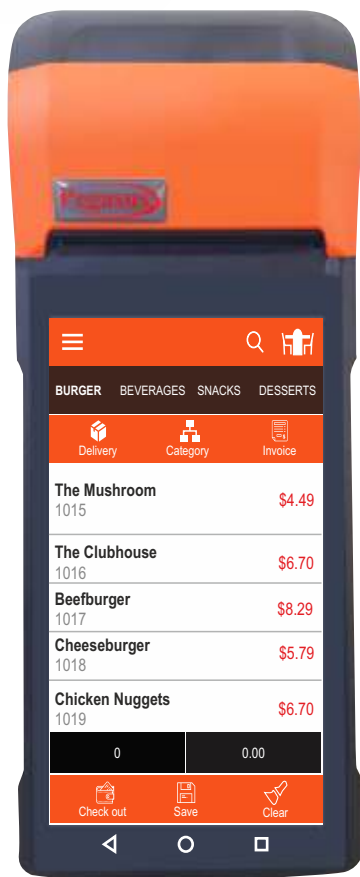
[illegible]

BURGER BEVERAGES SNACKS DESSERTS

Delivery Category Invoice

The Mushroom
1015
$4.49

The Clubhouse
1016
$6.70

Beefburger
1017
$8.29

Cheeseburger
1018
$5.79

Chicken Nuggets
1019
$6.70

0 0.00

Check out Save Clear